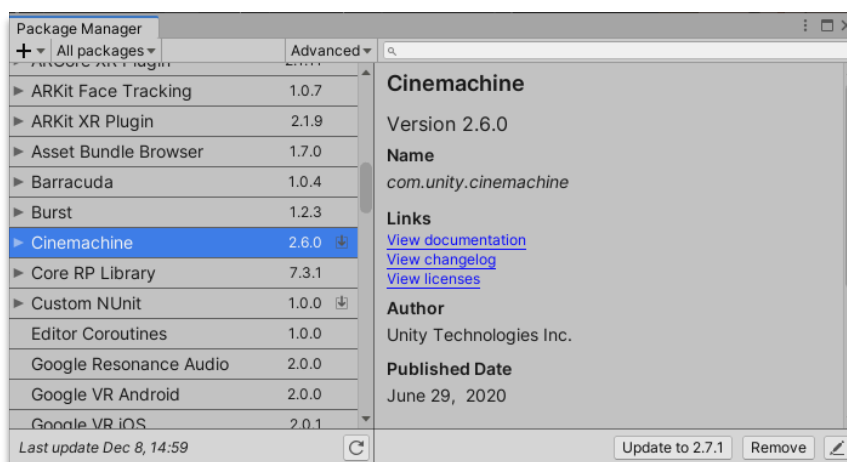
Package Manager

+ All packages Advanced

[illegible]

ARKit Face Tracking 1.0.7
ARKit XR Plugin 2.1.9
Asset Bundle Browser 1.7.0
Barracuda 1.0.4
Burst 1.2.3
Cinemachine 2.6.0
Core RP Library 7.3.1
Custom NUnit 1.0.0
Editor Coroutines 1.0.0
Google Resonance Audio 2.0.0
Google VR Android 2.0.0
Google VR iOS 2.0.1

Last update Dec 8, 14:59

Cinemachine

Version 2.6.0

Name

com.unity.cinemachine

Links

View documentation
View changelog
View licenses

Author

Unity Technologies Inc.

Published Date

June 29, 2020

Update to 2.7.1 Remove